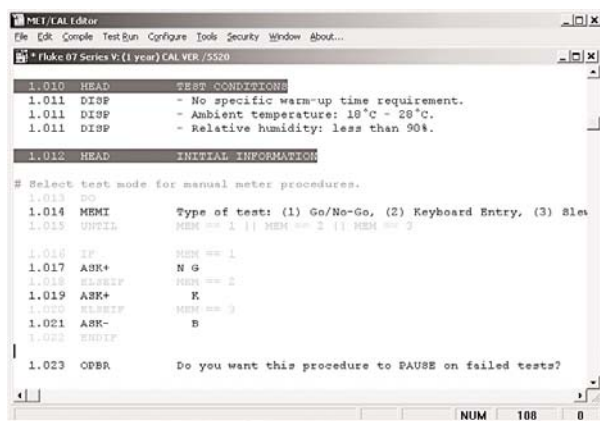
MET/CAL Editor
File Edit Compile Test Run Configure Tools Security Window About...
* Fluke 07 Series V: (1 year) CAL VER /5520

1.010 HEAD TEST CONDITIONS
1.011 DISP - No specific warm-up time requirement.
1.011 DISP - Ambient temperature: 18°C - 28°C.
1.011 DISP - Relative humidity: less than 90%.

1.012 HEAD INITIAL INFORMATION

# Select test mode for manual meter procedures.
1.013 DO
1.014 MEMI Type of test: (1) Go/No-Go, (2) Keyboard Entry, (3) Slew
1.015 UNTIL MEM == 1 || MEM == 2 || MEM == 3

1.016 IF MEM == 1
1.017 ASK+ N G
1.018 ELSEIF MEM == 2
1.019 ASK+ K
1.020 ELSEIF MEM == 3
1.021 ASK- B
1.022 ENDIF

1.023 OPBR Do you want this procedure to PAUSE on failed tests?

NUM 108 8